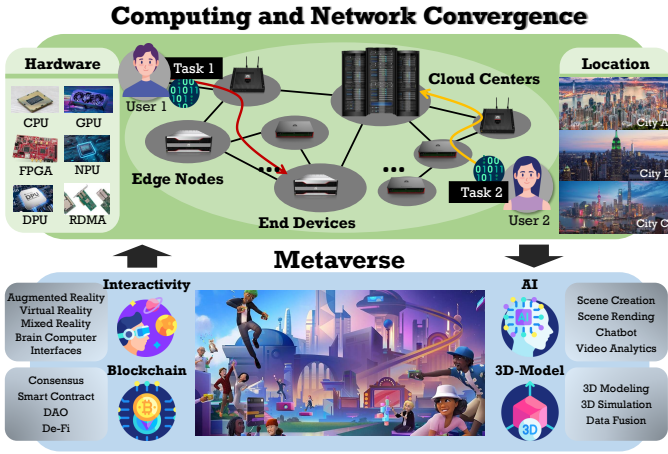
Computing and Network Convergence

Hardware
CPU
GPU
FPGA
NPU
DPU
RDMA

Task 1
User 1
Edge Nodes
End Devices
Cloud Centers
Task 2
User 2

Location
City A
City B
City C

Metaverse

Interactivity
Augmented Reality
Virtual Reality
Mixed Reality
Brain Computer Interfaces

Blockchain
Consensus
Smart Contract
DAO
De-Fi

AI
Scene Creation
Scene Rending
Chatbot
Video Analytics

3D-Model
3D Modeling
3D Simulation
Data Fusion